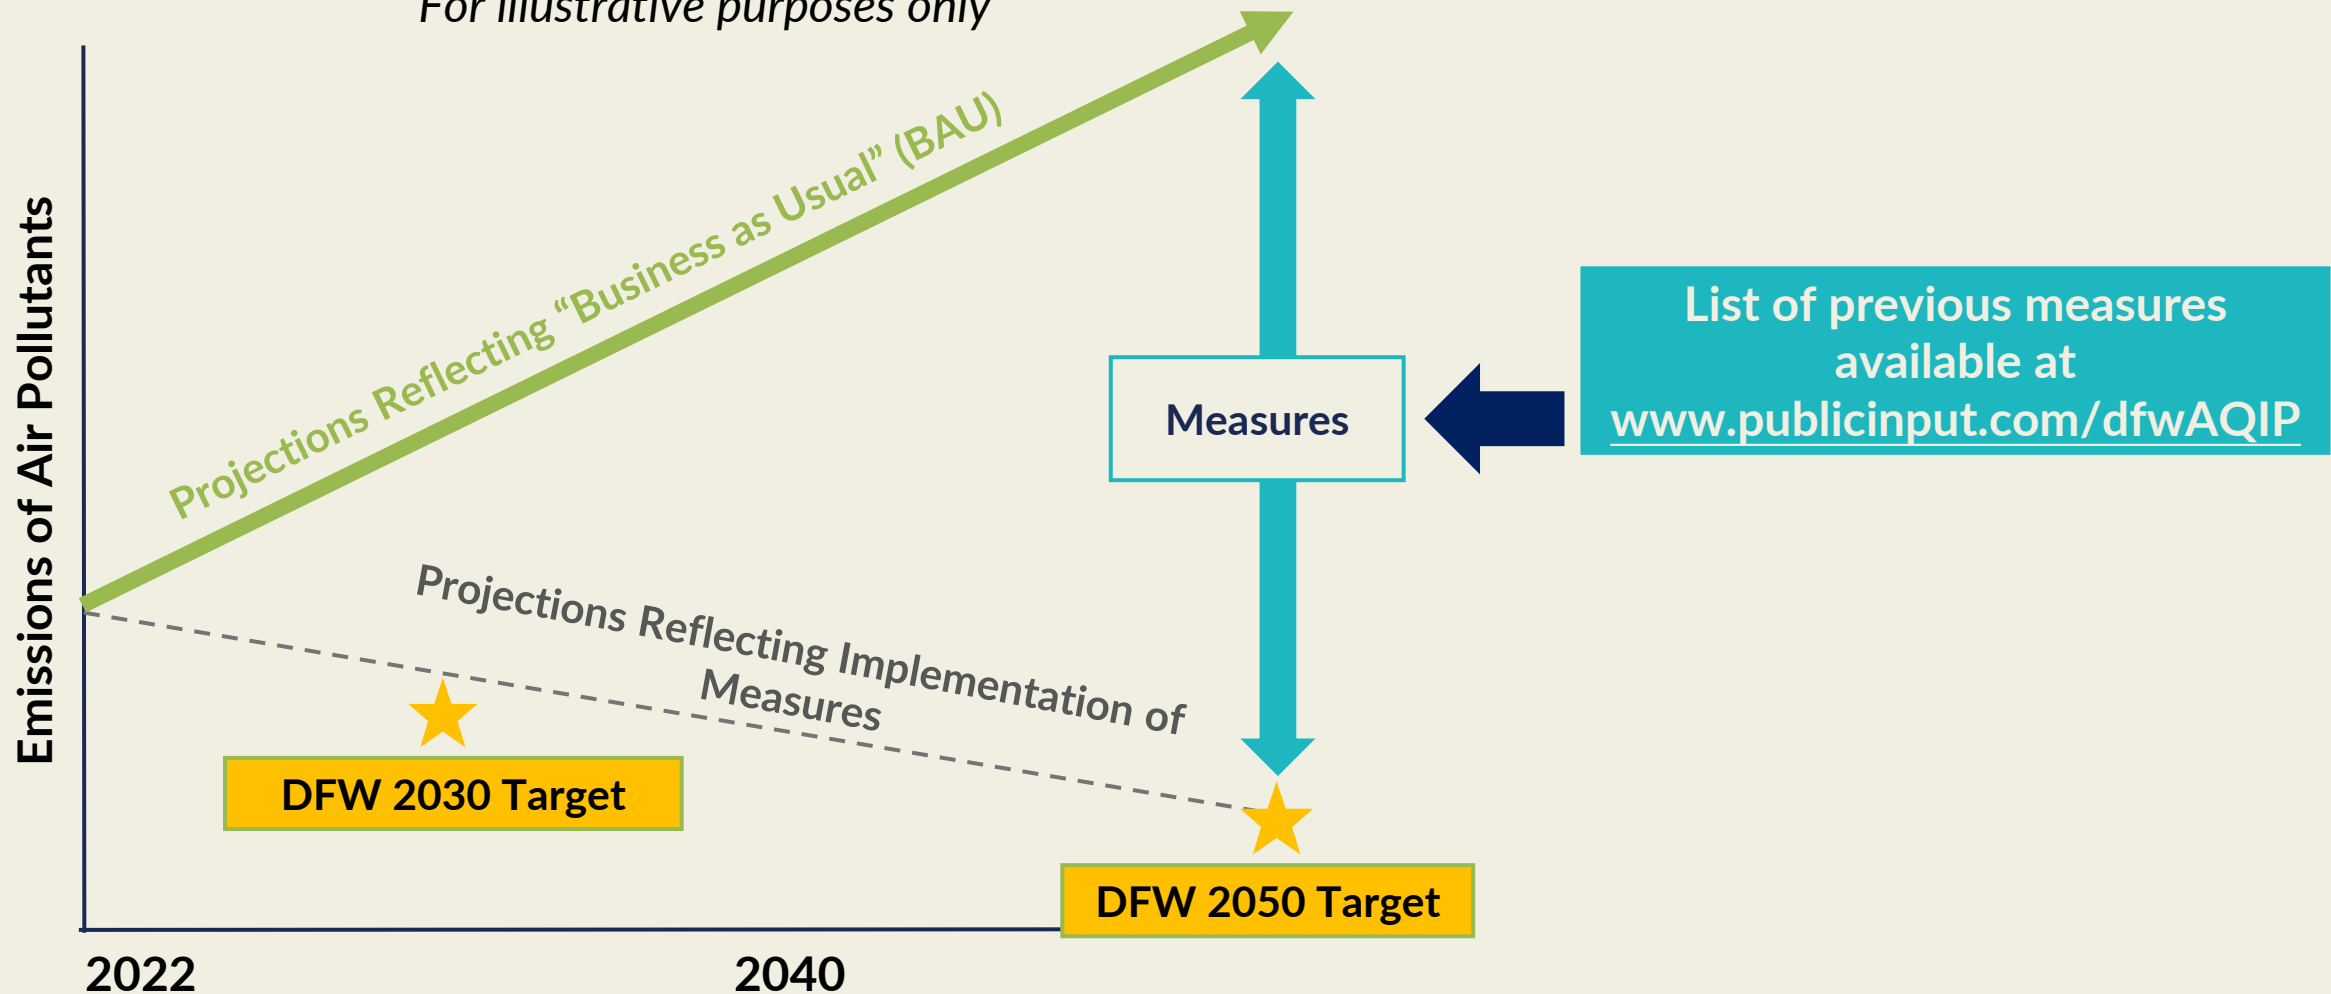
For illustrative purposes only

Emissions of Air Pollutants

Projections Reflecting "Business as Usual" (BAU)

Measures

List of previous measures available at www.publicinput.com/dfwAQIP

Projections Reflecting Implementation of Measures

DFW 2030 Target

DFW 2050 Target

2022

2040